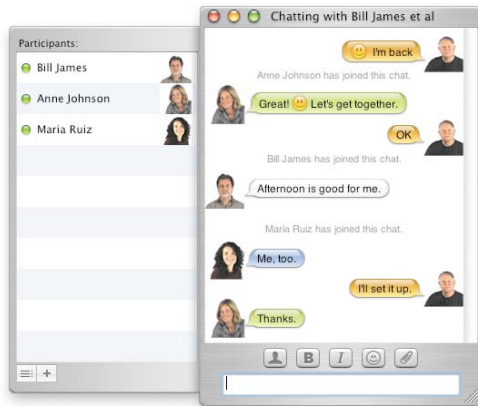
Participants:

Bill James

Anne Johnson

Maria Ruiz

Chatting with Bill James et al

I'm back

Anne Johnson has joined this chat.

Great! Let's get together.

OK

Bill James has joined this chat.

Afternoon is good for me.

Maria Ruiz has joined this chat.

Me, too.

I'll set it up.

Thanks.

B

I